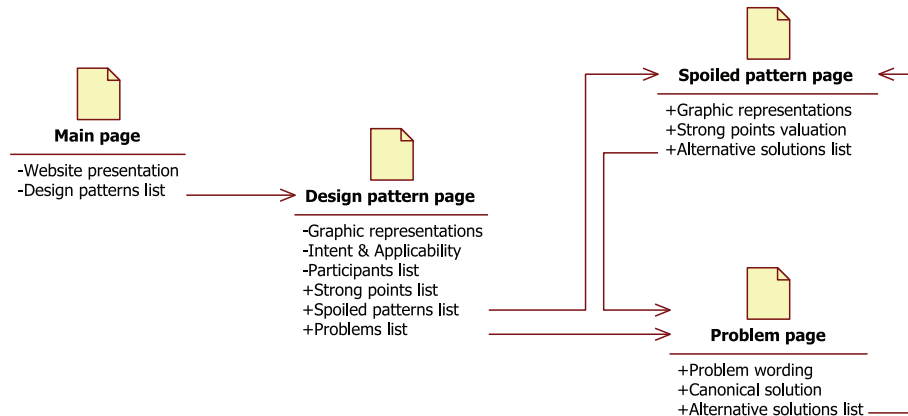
Main page

-Website presentation
-Design patterns list

Design pattern page

-Graphic representations
-Intent & Applicability
-Participants list
+Strong points list
+Spoiled patterns list
+Problems list

Spoiled pattern page

+Graphic representations
+Strong points valuation
+Alternative solutions list

Problem page

+Problem wording
+Canonical solution
+Alternative solutions list